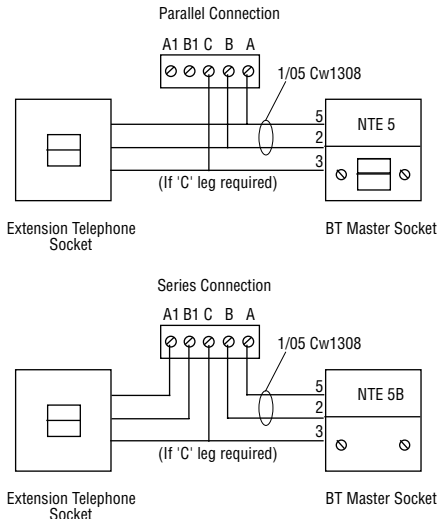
Parallel Connection

A1 B1 C B A

1/05 Cw1308

5
2
3

NTE 5

(If 'C' leg required)

Extension Telephone Socket

BT Master Socket

Series Connection

A1 B1 C B A

1/05 Cw1308

5
2
3

NTE 5B

(If 'C' leg required)

Extension Telephone Socket

BT Master Socket